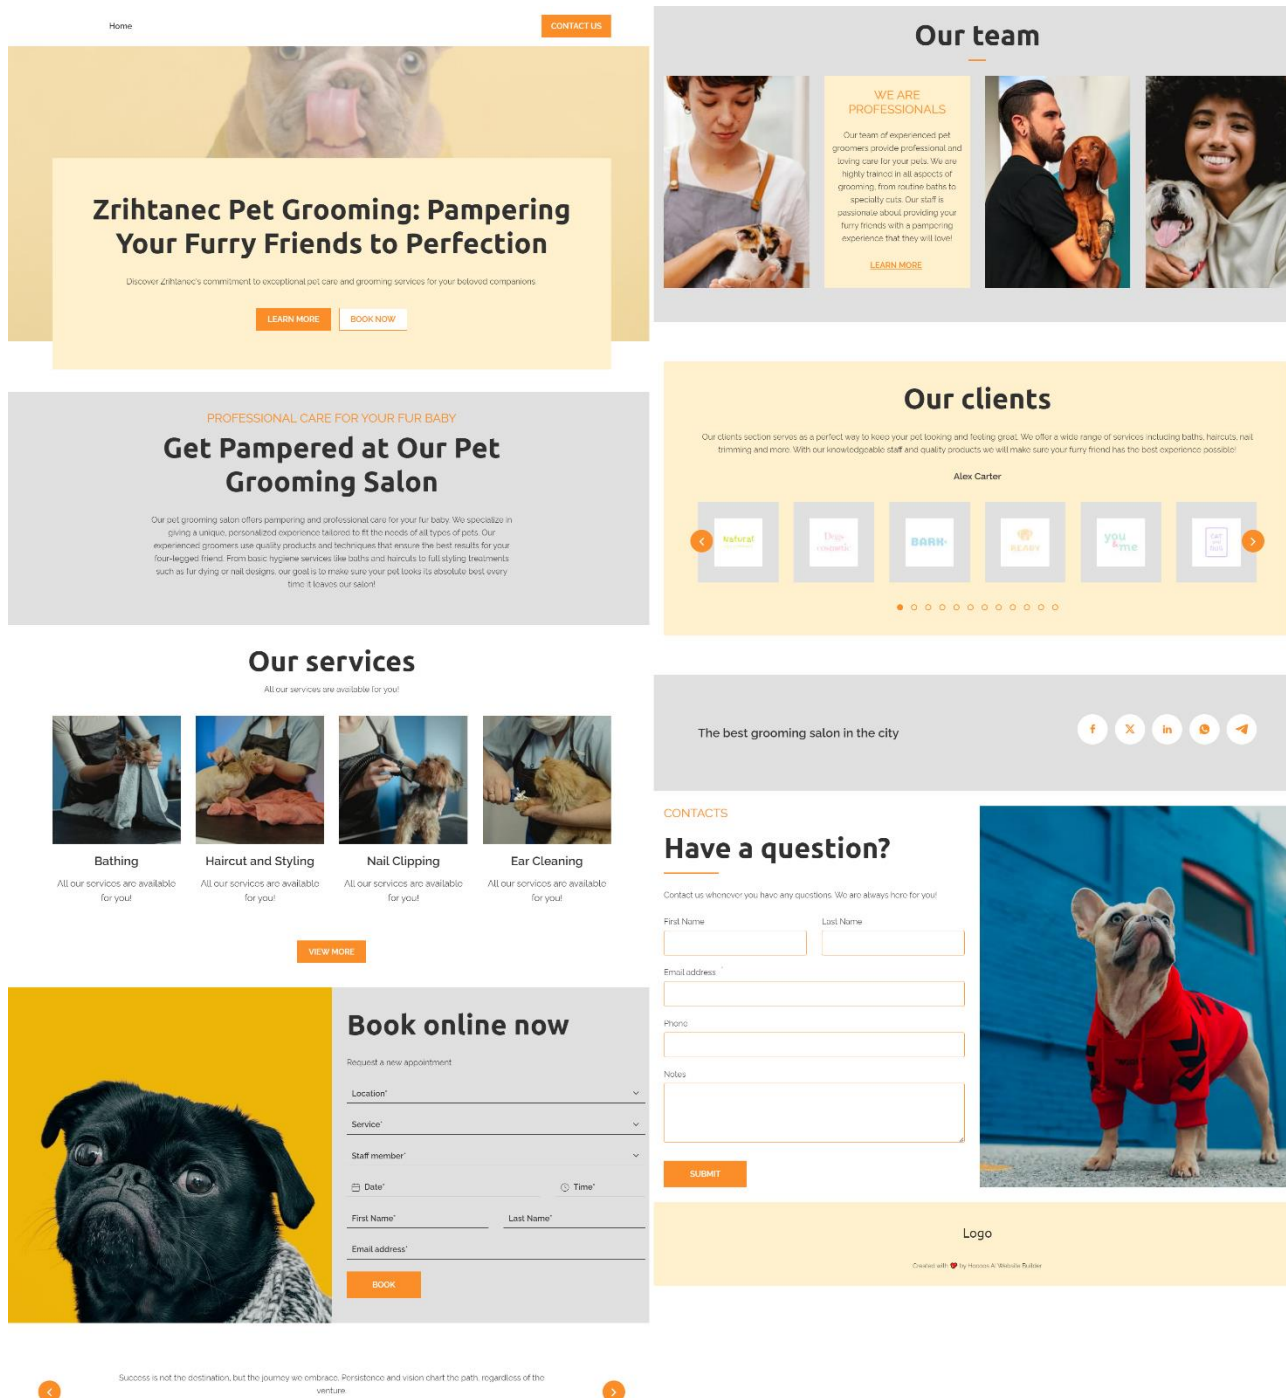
Home

CONTACT US

Zrihtanec Pet Grooming: Pampering Your Furry Friends to Perfection

Discover Zrihtanec's commitment to exceptional pet care and grooming services for your beloved companions

LEARN MORE

BOOK NOW

PROFESSIONAL CARE FOR YOUR FUR BABY

Get Pampered at Our Pet Grooming Salon

Our pet grooming salon offers pampering and professional care for your fur baby. We specialize in giving a unique, personalized experience tailored to fit the needs of all types of pets. Our experienced groomers use quality products and techniques that ensure the best results for your four-legged friend. From basic hygiene services like baths and haircuts to full styling treatments such as fur dying or nail designs, our goal is to make sure your pet looks its absolute best every time it leaves our salon!

Our services

All our services are available for you!

Bathing

All our services are available for you!

Haircut and Styling

All our services are available for you!

Nail Clipping

All our services are available for you!

Ear Cleaning

All our services are available for you!

VIEW MORE

Book online now

Request a new appointment

Location*

Service*

Staff member*

Date*

Time*

First Name*

Last Name*

Email address*

BOOK

Success is not the destination, but the journey we embrace. Persistence and vision chart the path, regardless of the venture.

Our team

WE ARE PROFESSIONALS

Our team of experienced pet groomers provide professional and loving care for your pets. We are highly trained in all aspects of grooming, from routine baths to specialty cuts. Our staff is passionate about providing your furry friends with a pampering experience that they will love!

LEARN MORE

Our clients

Our clients section serves as a perfect way to keep your pet looking and feeling great. We offer a wide range of services including baths, haircuts, nail trimming and more. With our knowledgeable staff and quality products we will make sure your furry friend has the best experience possible!

Alex Carter

Natural

Dogs cosmetic

BARK

BEARY

you & me

The best grooming salon in the city

CONTACTS

Have a question?

Contact us whenever you have any questions. We are always here for you!

First Name

Last Name

Email address

Phone

Notes

SUBMIT

Logo

Created with ♥ by Hocoos AI Website Builder